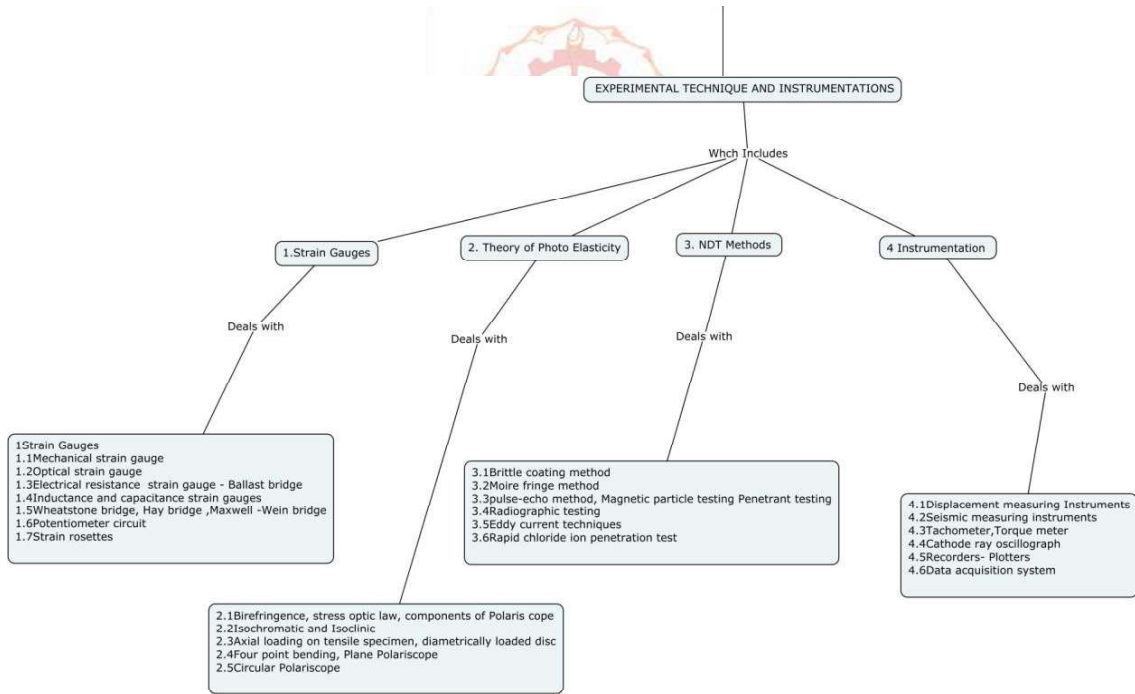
EXPERIMENTAL TECHNIQUE AND INSTRUMENTATIONS

Whch Includes

1.Strain Gauges

2. Theory of Photo Elasticity

3. NDT Methods

4 Instrumentation

Deals with

Deals with

Deals with

Deals with

1Strain Gauges
1.1Mechanical strain gauge
1.2Optical strain gauge
1.3Electrical resistance strain gauge - Ballast bridge
1.4Inductance and capacitance strain gauges
1.5Wheatstone bridge, Hay bridge ,Maxwell -Wein bridge
1.6Potentiometer circuit
1.7Strain rosettes

3.1Brittle coating method
3.2Moire fringe method
3.3pulse-echo method, Magnetic particle testing Penetrant testing
3.4Radiographic testing
3.5Eddy current techniques
3.6Rapid chloride ion penetration test

4.1Displacement measuring Instruments
4.2Seismic measuring instruments
4.3Tachometer,Torque meter
4.4Cathode ray oscillograph
4.5Recorders- Plotters
4.6Data acquisition system

2.1Birefringence, stress optic law, components of Polaris cope
2.2Isochromatic and Isoclinic
2.3Axial loading on tensile specimen, diametrically loaded disc
2.4Four point bending, Plane Polariscope
2.5Circular Polariscope